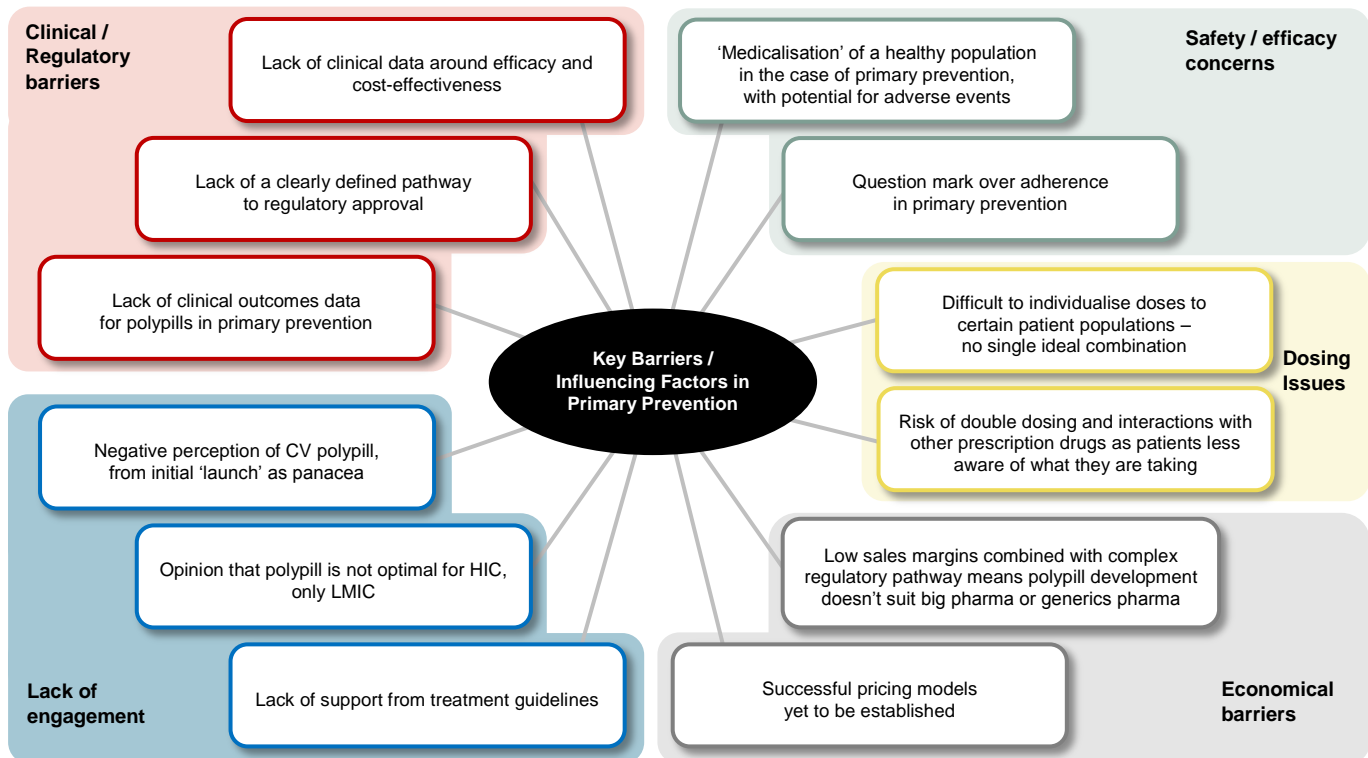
Clinical / Regulatory barriers

Lack of clinical data around efficacy and cost-effectiveness

Lack of a clearly defined pathway to regulatory approval

Lack of clinical outcomes data for polypills in primary prevention

Safety / efficacy concerns

'Medicalisation' of a healthy population in the case of primary prevention, with potential for adverse events

Question mark over adherence in primary prevention

Key Barriers / Influencing Factors in Primary Prevention

Dosing Issues

Difficult to individualise doses to certain patient populations – no single ideal combination

Risk of double dosing and interactions with other prescription drugs as patients less aware of what they are taking

Negative perception of CV polypill, from initial 'launch' as panacea

Opinion that polypill is not optimal for HIC, only LMIC

Lack of support from treatment guidelines

Lack of engagement

Low sales margins combined with complex regulatory pathway means polypill development doesn't suit big pharma or generics pharma

Successful pricing models yet to be established

Economical barriers